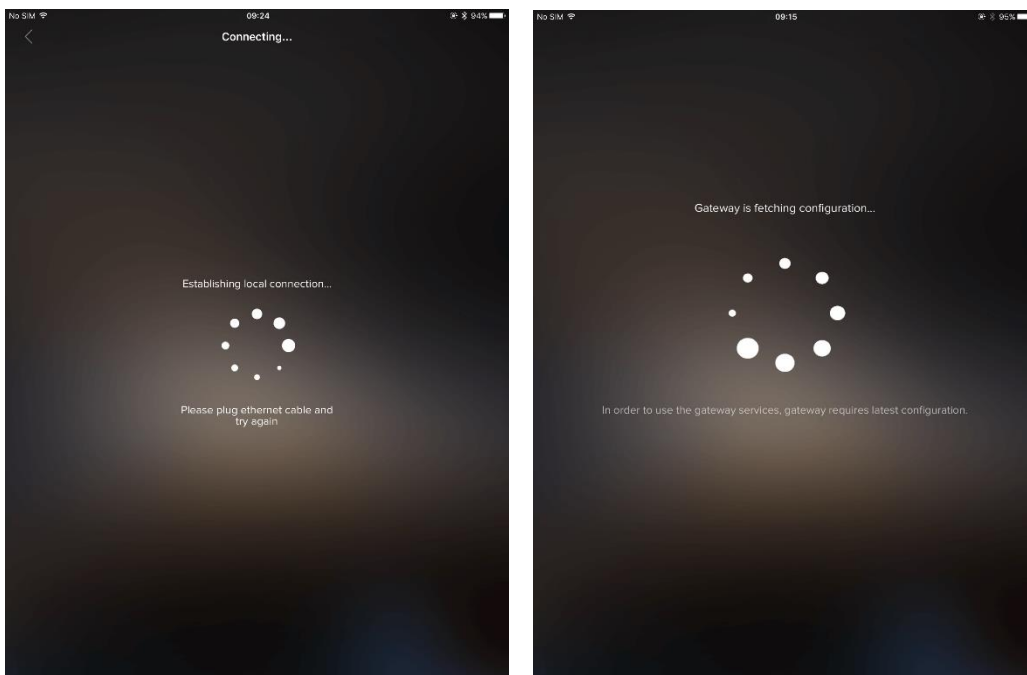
No SIM 09:24 94%

Connecting...

Establishing local connection...

Please plug ethernet cable and try again

No SIM 09:15 95%

Gateway is fetching configuration...

In order to use the gateway services, gateway requires latest configuration.